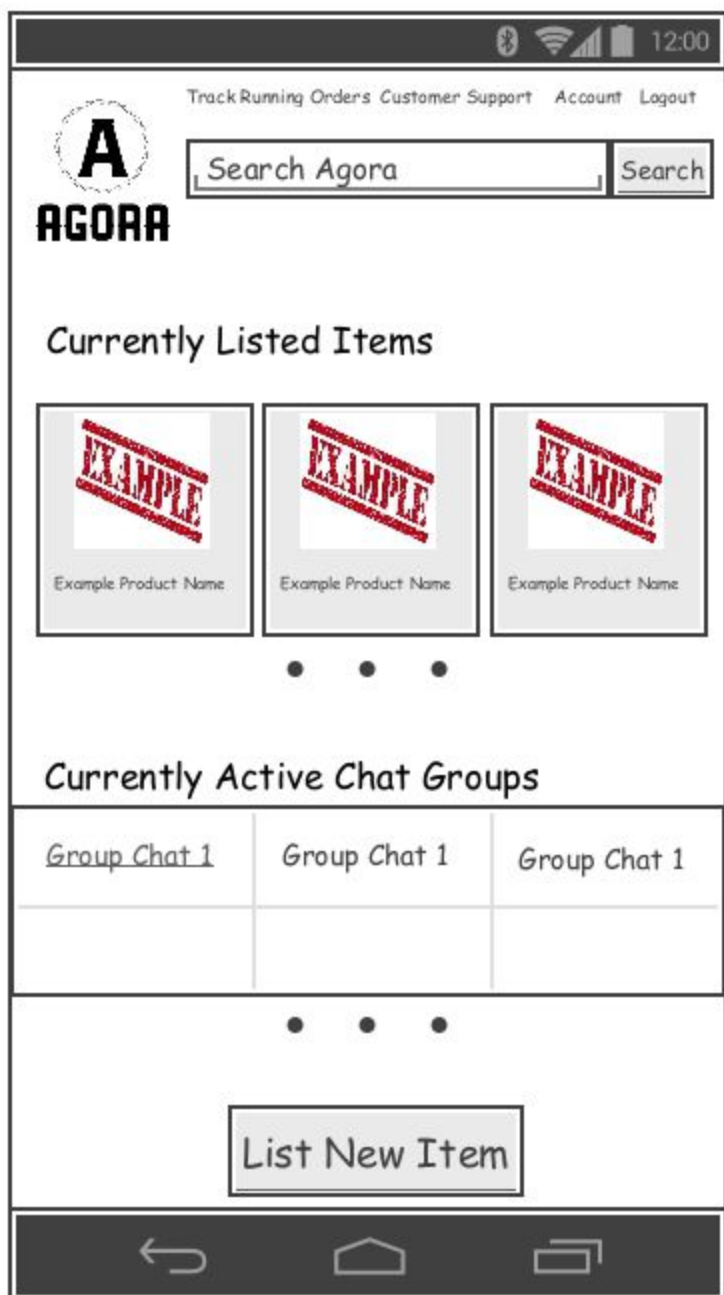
12:00

Track Running Orders Customer Support Account Logout

A
AGORA

Search Agora
Search

Currently Listed Items

EXAMPLE
Example Product Name

EXAMPLE
Example Product Name

EXAMPLE
Example Product Name

Currently Active Chat Groups

| Group Chat 1 | Group Chat 1 | Group Chat 1 |
|---|---|---|
| | | |

List New Item